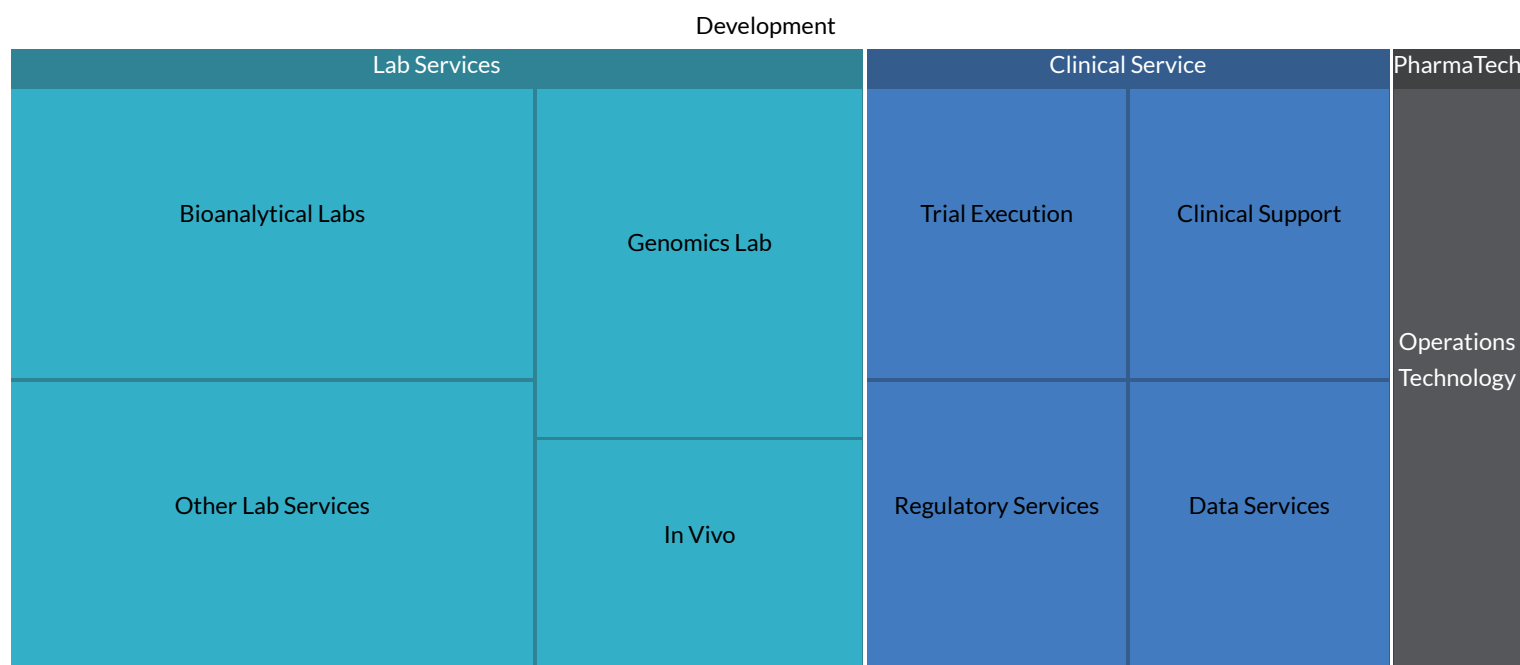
Development

Lab Services

Bioanalytical Labs

Other Lab Services

Genomics Lab

In Vivo

Clinical Service

Trial Execution

Clinical Support

Regulatory Services

Data Services

PharmaTech

Operations Technology